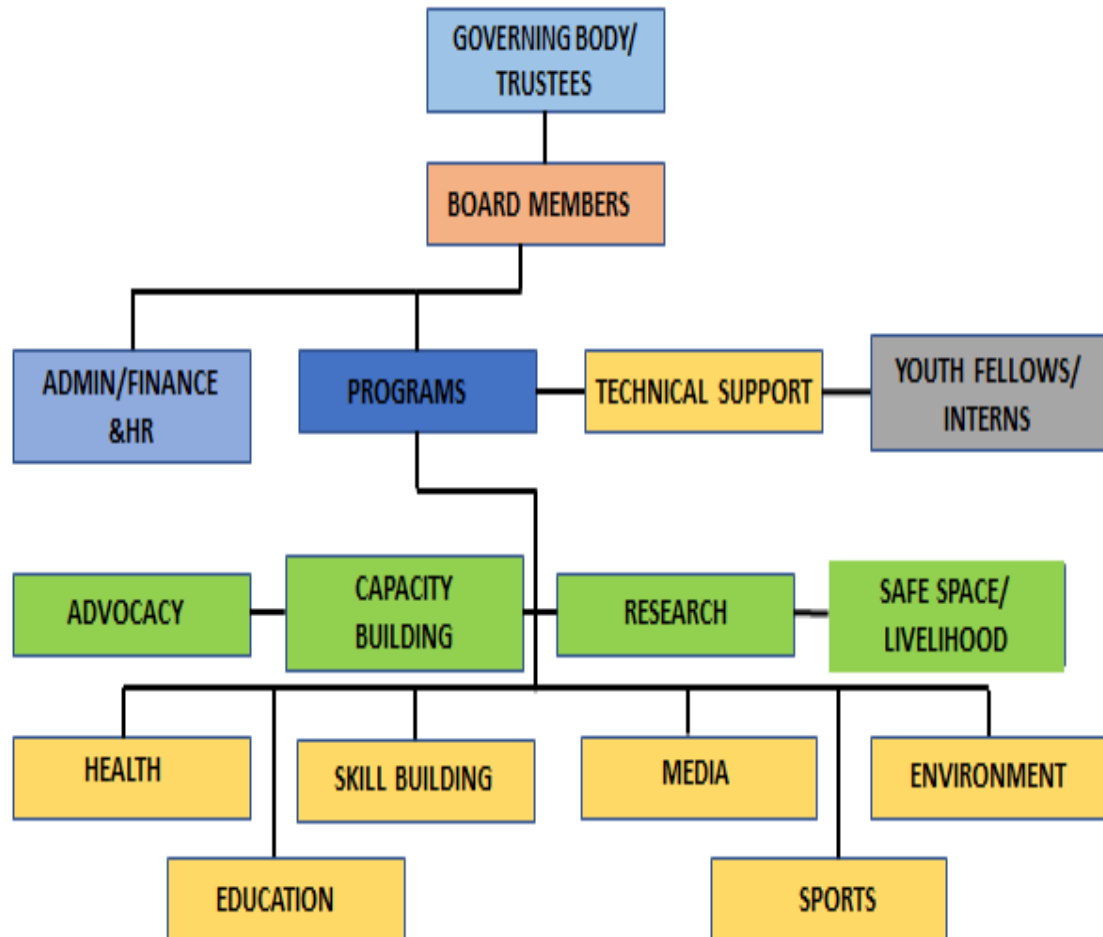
GOVERNING BODY/ TRUSTEES

BOARD MEMBERS

ADMIN/FINANCE &HR

PROGRAMS

TECHNICAL SUPPORT

YOUTH FELLOWS/ INTERNS

ADVOCACY

CAPACITY BUILDING

RESEARCH

SAFE SPACE/ LIVELIHOOD

HEALTH

SKILL BUILDING

MEDIA

ENVIRONMENT

EDUCATION

SPORTS